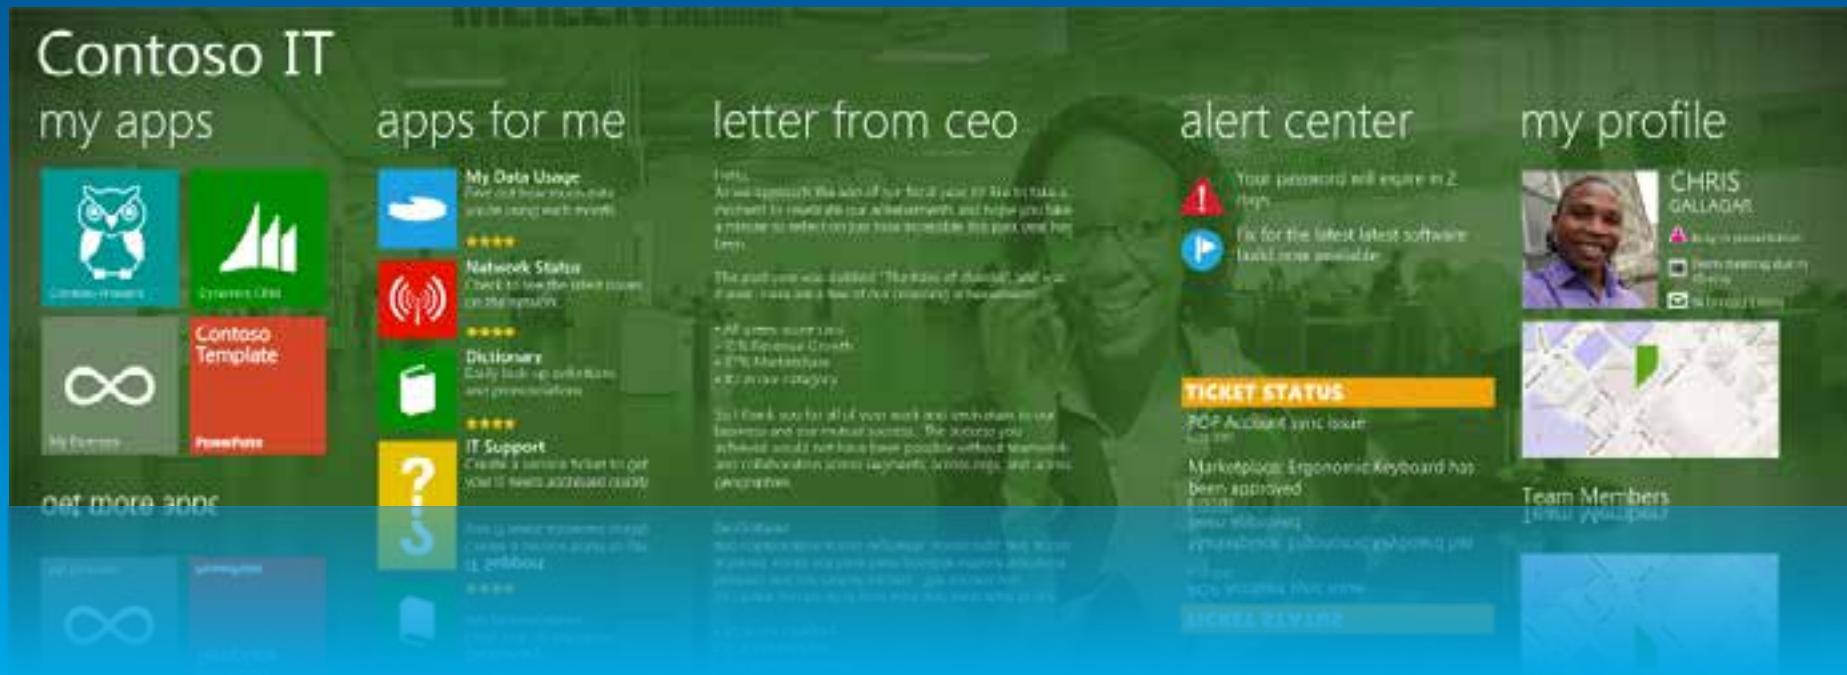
Contoso IT

my apps

Contoso Hoaers

Dynamics CRM

My Exercises

Contoso Template

PowerPoint

get more apps

apps for me

My Data Usage

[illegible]

★★★★

Network Status

Check to see the latest issues on the network

★★★★

Dictionary

Daily look up definitions and pronunciations

★★★★

IT Support

Create a service ticket to get your IT needs addressed quickly

letter from ceo

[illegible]

alert center

Your password will expire in 2 days

Fix for the latest latest software build now available

TICKET STATUS

POP Account sync issue

Marketplace: Ergonomic Keyboard has been approved

my profile

CHRIS GALLAGAR

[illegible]

Team Members